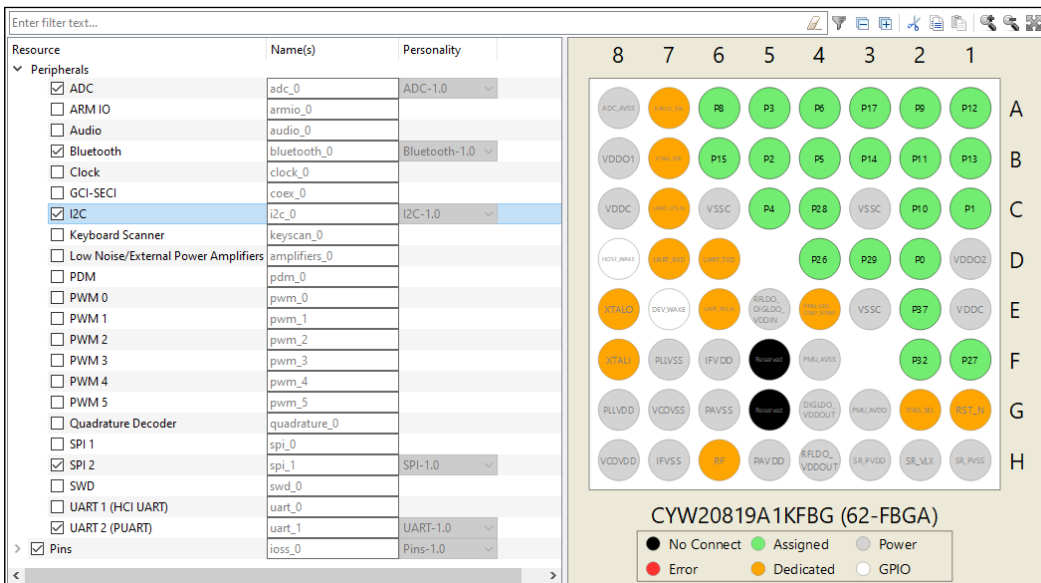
Enter filter text...

| Resource | Name(s) | Personality |
|---|---|---|
| Peripherals | | |
| ☑ ADC | adc_0 | ADC-1.0 |
| ☐ ARM IO | armio_0 | |
| ☐ Audio | audio_0 | |
| ☑ Bluetooth | bluetooth_0 | Bluetooth-1.0 |
| ☐ Clock | clock_0 | |
| ☐ GCI-SECI | coex_0 | |
| ☑ I2C | i2c_0 | I2C-1.0 |
| ☐ Keyboard Scanner | keyscan_0 | |
| ☐ Low Noise/External Power Amplifiers | amplifiers_0 | |
| ☐ PDM | pdm_0 | |
| ☐ PWM 0 | pwm_0 | |
| ☐ PWM 1 | pwm_1 | |
| ☐ PWM 2 | pwm_2 | |
| ☐ PWM 3 | pwm_3 | |
| ☐ PWM 4 | pwm_4 | |
| ☐ PWM 5 | pwm_5 | |
| ☐ Quadrature Decoder | quadrature_0 | |
| ☐ SPI 1 | spi_0 | |
| ☑ SPI 2 | spi_1 | SPI-1.0 |
| ☐ SWD | swd_0 | |
| ☐ UART 1 (HCI UART) | uart_0 | |
| ☑ UART 2 (PUART) | uart_1 | UART-1.0 |
| ☑ Pins | ioss_0 | Pins-1.0 |

| | 8 | 7 | 6 | 5 | 4 | 3 | 2 | 1 |
|---|---|---|---|---|---|---|---|---|
| A | ADC_AVSS | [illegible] | P8 | P3 | P6 | P17 | P9 | P12 |
| B | VDDO1 | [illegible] | P15 | P2 | P5 | P14 | P11 | P13 |
| C | VDDC | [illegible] | VSSC | P4 | P28 | VSSC | P10 | P1 |
| D | HOST_WAKE | UART_RXD | UART_TXD | | P26 | P29 | P0 | VDDO2 |
| E | XTALO | DEV_WAKE | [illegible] | RFLDO_DIGLDO_VDDIN | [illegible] | VSSC | P37 | VDDC |
| F | XTALI | PLLVSS | IFVDD | Reserved | PMU_AVSS | | P32 | P27 |
| G | PLLVDD | VCOVSS | PAVSS | Reserved | DIGLDO_VDDOUT | PMU_AVDD | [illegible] | RST_N |
| H | VCOVDD | IFVSS | RF | PAVDD | RFLDO_VDDOUT | SR_PVDD | SR_VLX | SR_PVSS |

CYW20819A1KFBG (62-FBGA)

No Connect Assigned Power
Error Dedicated GPIO